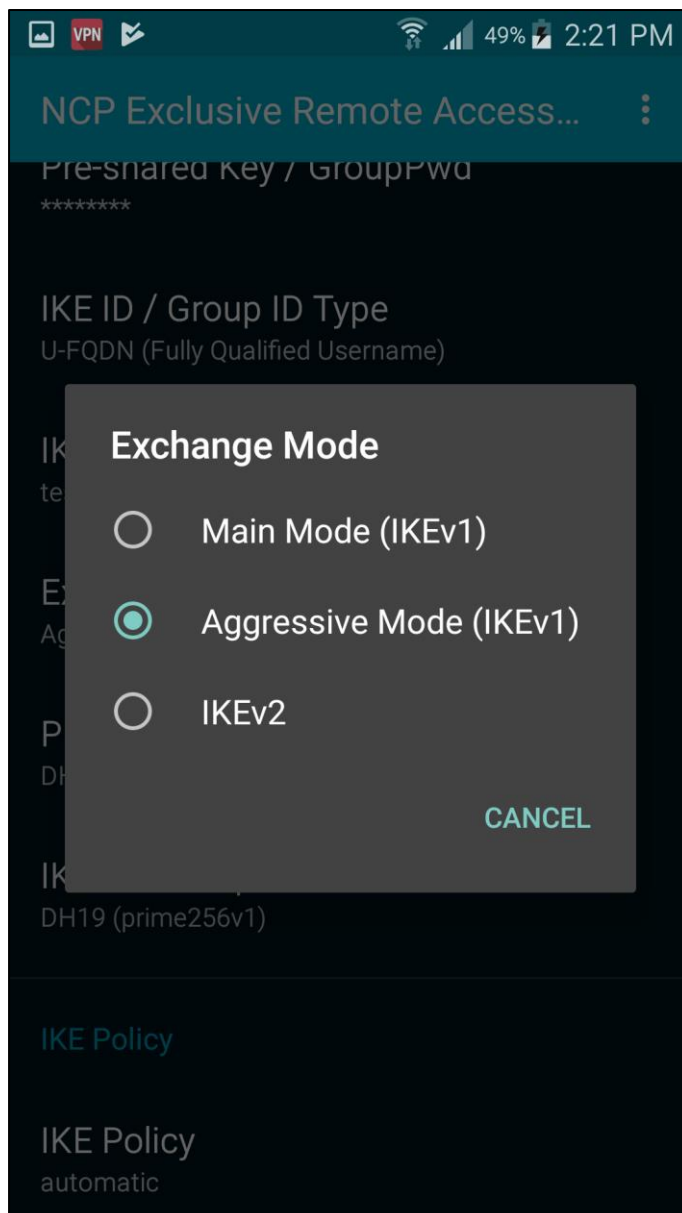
VPN 49% 2:21 PM

NCP Exclusive Remote Access...

Pre-shared Key / GroupPwd
********

IKE ID / Group ID Type
U-FQDN (Fully Qualified Username)

IK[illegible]
te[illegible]

Ex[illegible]
Ag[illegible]

P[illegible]
DH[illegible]

IK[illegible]
DH19 (prime256v1)

Exchange Mode

Main Mode (IKEv1)

Aggressive Mode (IKEv1)

IKEv2

CANCEL

IKE Policy

IKE Policy
automatic